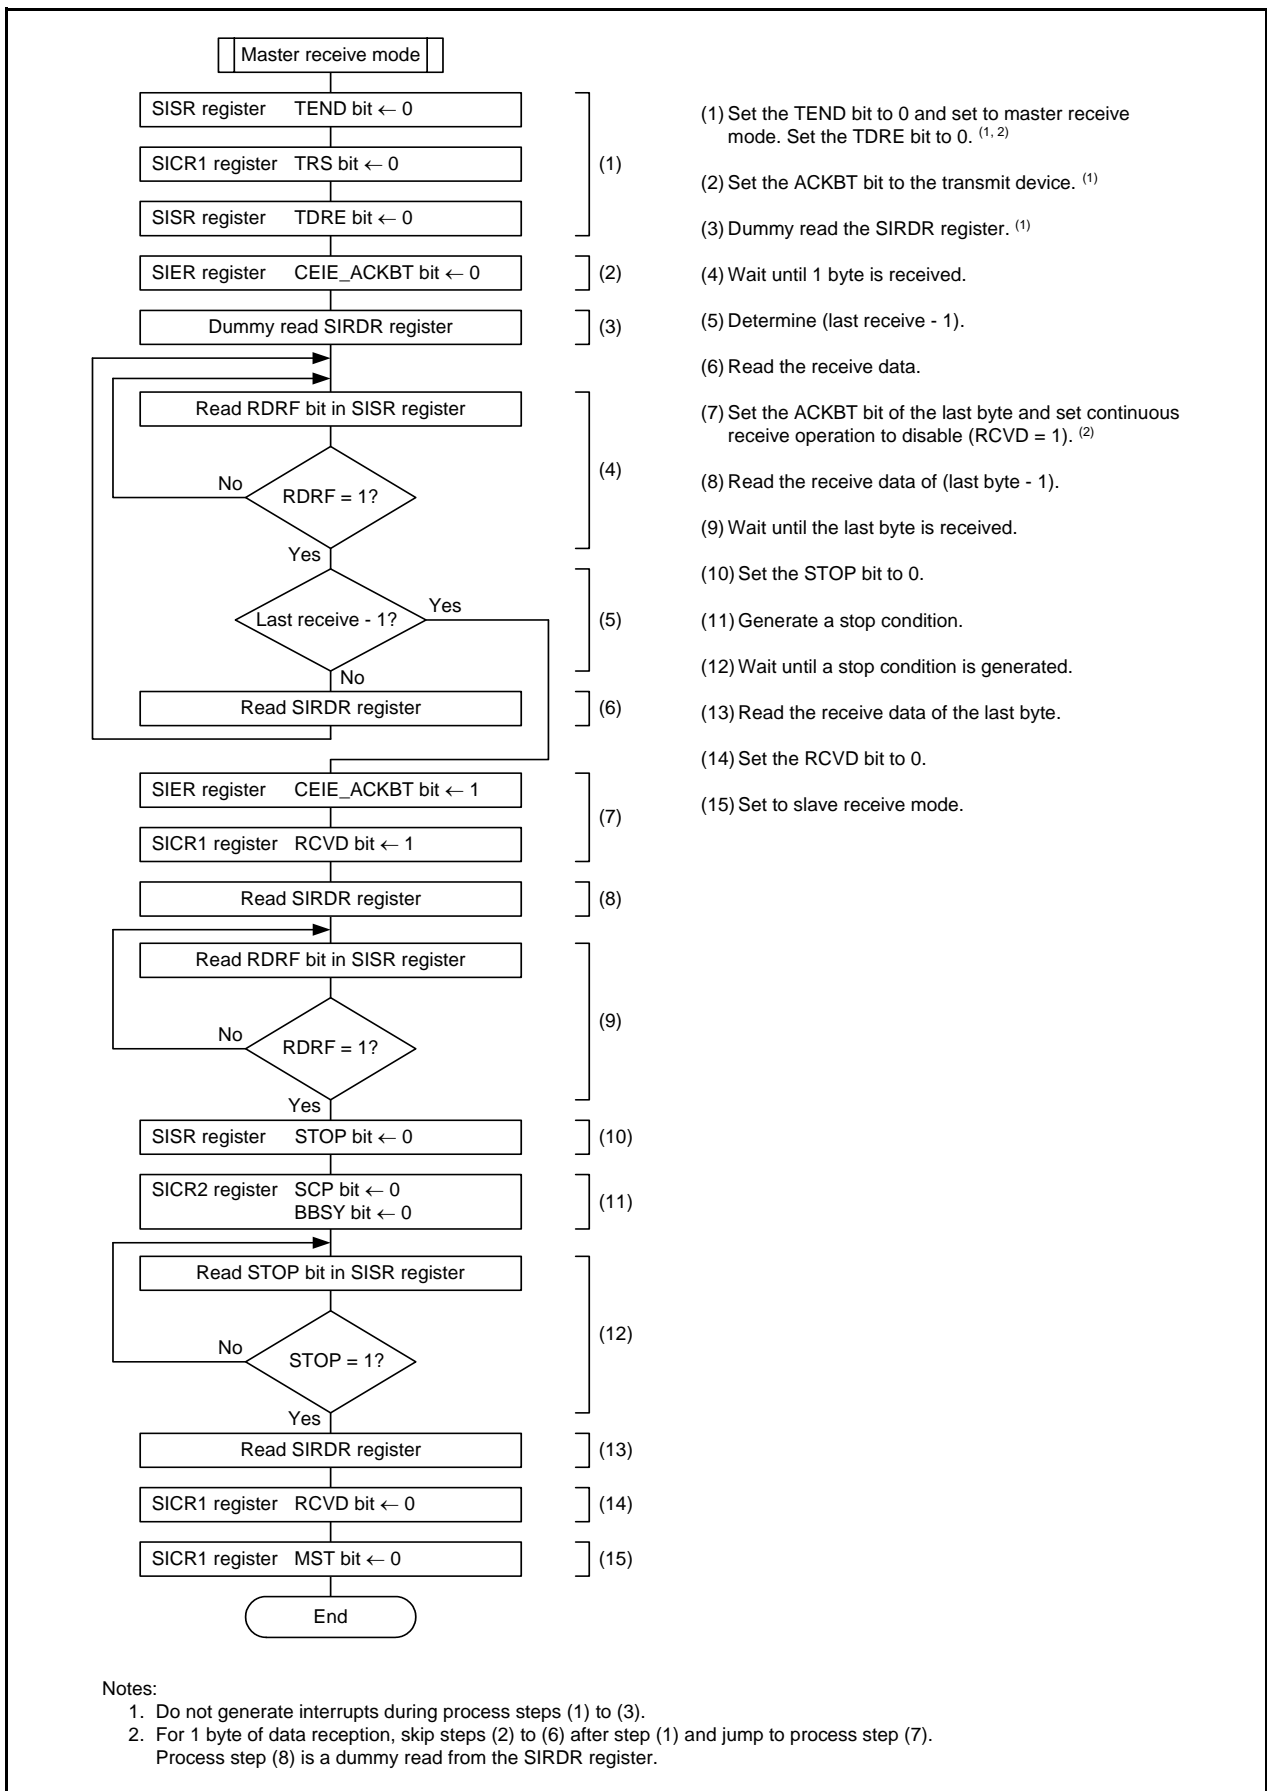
Master receive mode

SISR register TEND bit ← 0

SICR1 register TRS bit ← 0

SISR register TDRE bit ← 0

(1)

SIER register CEIE_ACKBT bit ← 0

(2)

Dummy read SIRDR register

(3)

Read RDRF bit in SISR register

No

RDRF = 1?

Yes

(4)

Last receive - 1?

Yes

No

(5)

Read SIRDR register

(6)

SIER register CEIE_ACKBT bit ← 1

SICR1 register RCVD bit ← 1

(7)

Read SIRDR register

(8)

Read RDRF bit in SISR register

No

RDRF = 1?

Yes

(9)

SISR register STOP bit ← 0

(10)

SICR2 register SCP bit ← 0 BBSY bit ← 0

(11)

Read STOP bit in SISR register

No

STOP = 1?

Yes

(12)

Read SIRDR register

(13)

SICR1 register RCVD bit ← 0

(14)

SICR1 register MST bit ← 0

(15)

End

(1) Set the TEND bit to 0 and set to master receive mode. Set the TDRE bit to 0. $^{(1, 2)}$

(2) Set the ACKBT bit to the transmit device. $^{(1)}$

(3) Dummy read the SIRDR register. $^{(1)}$

(4) Wait until 1 byte is received.

(5) Determine (last receive - 1).

(6) Read the receive data.

(7) Set the ACKBT bit of the last byte and set continuous receive operation to disable (RCVD = 1). $^{(2)}$

(8) Read the receive data of (last byte - 1).

(9) Wait until the last byte is received.

(10) Set the STOP bit to 0.

(11) Generate a stop condition.

(12) Wait until a stop condition is generated.

(13) Read the receive data of the last byte.

(14) Set the RCVD bit to 0.

(15) Set to slave receive mode.

Notes:
1. Do not generate interrupts during process steps (1) to (3).
2. For 1 byte of data reception, skip steps (2) to (6) after step (1) and jump to process step (7). Process step (8) is a dummy read from the SIRDR register.